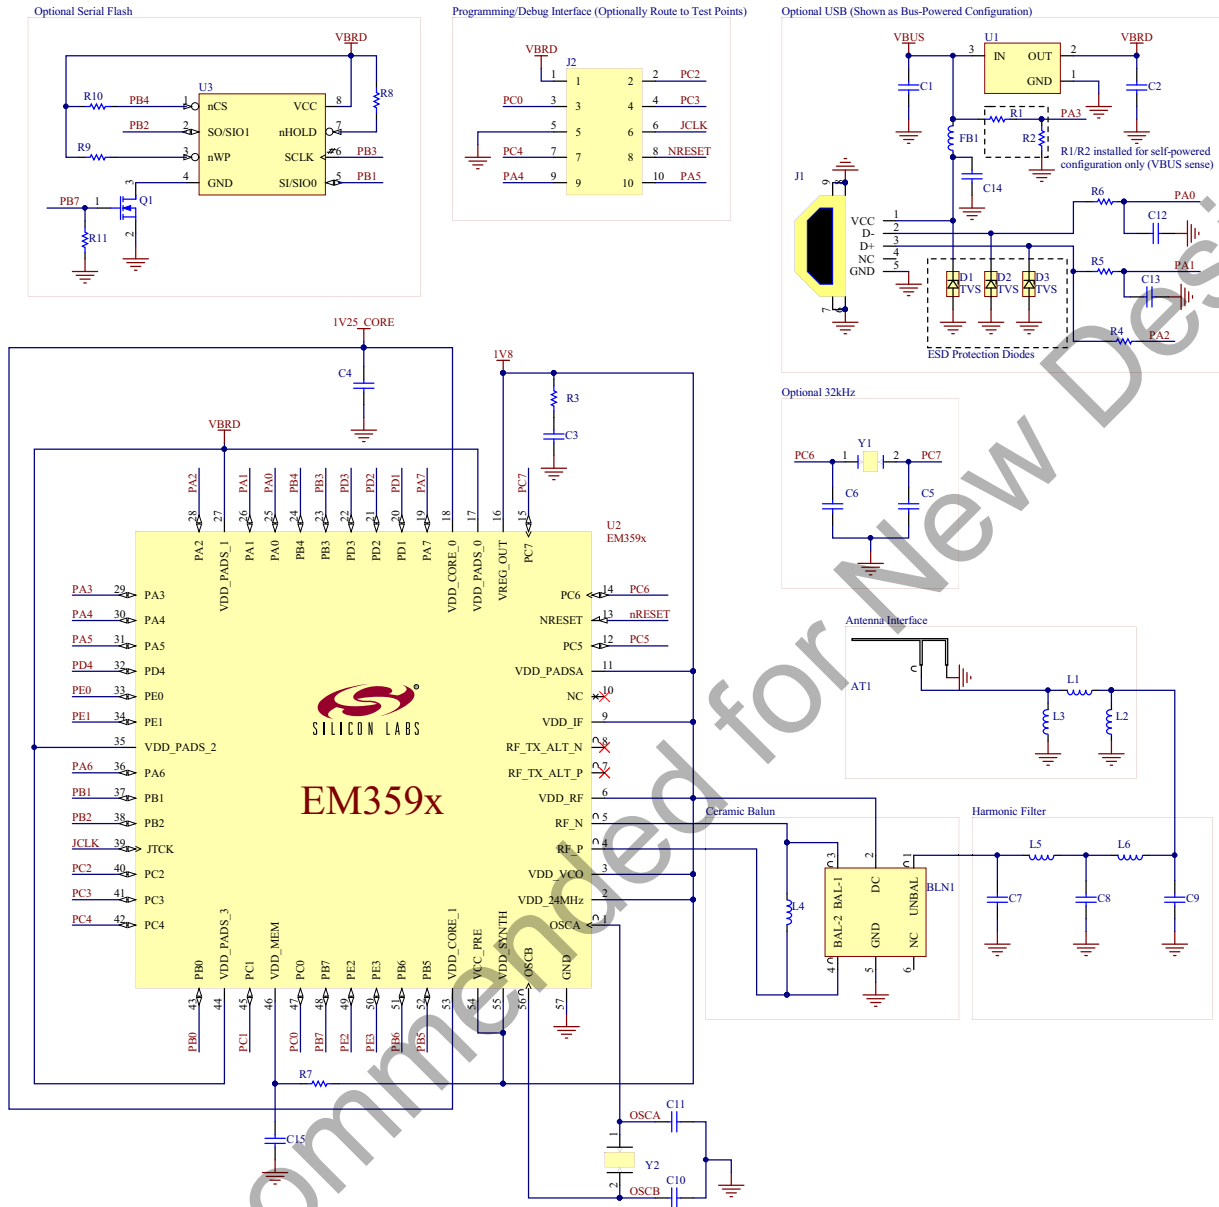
Optional Serial Flash

VBRD
R10 PB4 1 nCS VCC 8 R8
U3
PB2 2 SO/SIO1 nHOLD 7
R9 3 nWP SCLK 6 PB3
4 GND SI/SIO0 5 PB1
PB7 1 3 Q1
R11 2

Programming/Debug Interface (Optionally Route to Test Points)

VBRD
J2
1 1 2 2 PC2
PC0 3 3 4 4 PC3
5 5 6 6 JCLK
PC4 7 7 8 8 NRESET
PA4 9 9 10 10 PA5

Optional USB (Shown as Bus-Powered Configuration)

VBUS U1 VBRD
3 IN OUT 2
C1 GND 1 C2
R1 PA3
FB1 R2
R1/R2 installed for self-powered configuration only (VBUS sense)
C14
J1 9
VCC 1 R6 PA0
D- 2 C12
D+ 3
NC 4 R5 PA1
GND 5 C13
D1 TVS D2 TVS D3 TVS
7 R4 PA2
ESD Protection Diodes

1V25_CORE
C4
1V8
R3
C3
VBRD

Optional 32kHz
PC6 1 Y1 2 PC7
C6 C5

PA2 PA1 PA0 PB4 PB3 PD3 PD2 PD1 PA7 PC7
28 27 26 25 24 23 22 21 20 19 18 17 16 15
PA2 VDD_PADS_1 PA1 PA0 PB4 PB3 PD3 PD2 PD1 PA7 VDD_CORE_0 VDD_PADS_0 VREG_OUT PC7
U2
EM359x

PA3 29 PA3
PA4 30 PA4
PA5 31 PA5
PD4 32 PD4
PE0 33 PE0
PE1 34 PE1
35 VDD_PADS_2
PA6 36 PA6
PB1 37 PB1
PB2 38 PB2
JCLK 39 JTCK
PC2 40 PC2
PC3 41 PC3
PC4 42 PC4

SILICON LABS
EM359x

PC6 14 PC6
NRESET 13 nRESET
PC5 12 PC5
VDD_PADSA 11
NC 10
VDD_IF 9
RF_TX_ALT_N 8
RF_TX_ALT_P 7
VDD_RF 6
RF_N 5
RF_P 4
VDD_VCO 3
VDD_24MHz 2
OSCA 1

PB0 VDD_PADS_3 PC1 VDD_MEM PC0 PB7 PE2 PE3 PB6 PB5 VDD_CORE_1 VCC_PRE VDD_SYNTH OSCB GND
43 44 45 46 47 48 49 50 51 52 53 54 55 56 57
PB0 PC1 PC0 PB7 PE2 PE3 PB6 PB5
R7
C15

Antenna Interface
AT1 L1
L3 L2

Ceramic Balun
L4
3 BAL-1 2 DC 1 UNBAL BLN1
4 BAL-2 5 GND 6 NC

Harmonic Filter
L5 L6
C7 C8 C9

OSCA C11
Y2
OSCB C10

Not Recommended for New Designs